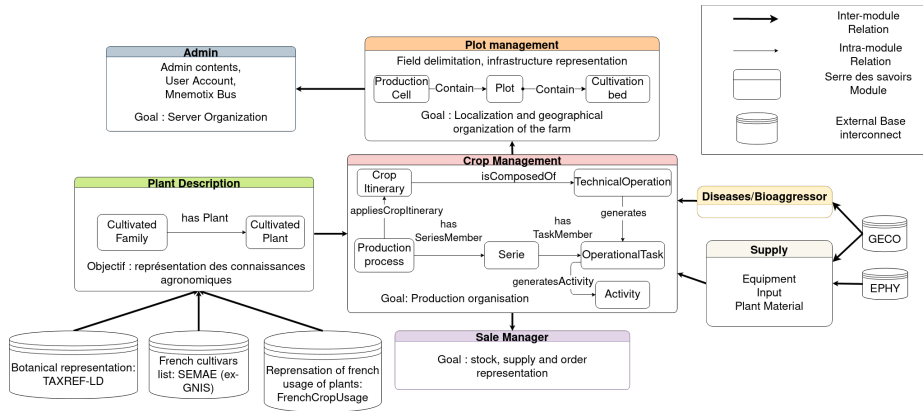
Inter-module Relation

Intra-module Relation

Serre des savoirs Module

External Base interconnect

Admin

Admin contents, User Account, Mnemotix Bus

Goal : Server Organization

Plot management

Field delimitation, infrastructure representation

Production Cell

Contain

Plot

Contain

Cultivation bed

Goal : Localization and geographical organization of the farm

Plant Description

Cultivated Family

has Plant

Cultivated Plant

Objectif : représentation des connaissances agronomiques

Crop Management

Crop Itinerary

isComposedOf

TechnicalOperation

appliesCropItinerary

has SeriesMember

has TaskMember

generates

Production process

Serie

OperationalTask

generatesActivity

Activity

Goal: Production organisation

Diseases/Bioaggressor

GECO

Supply

Equipment
Input
Plant Material

EPHY

Sale Manager

Goal : stock, supply and order representation

Botanical representation: TAXREF-LD

French cultivars list: SEMAE (ex-GNIS)

Reprensation of french usage of plants: FrenchCropUsage